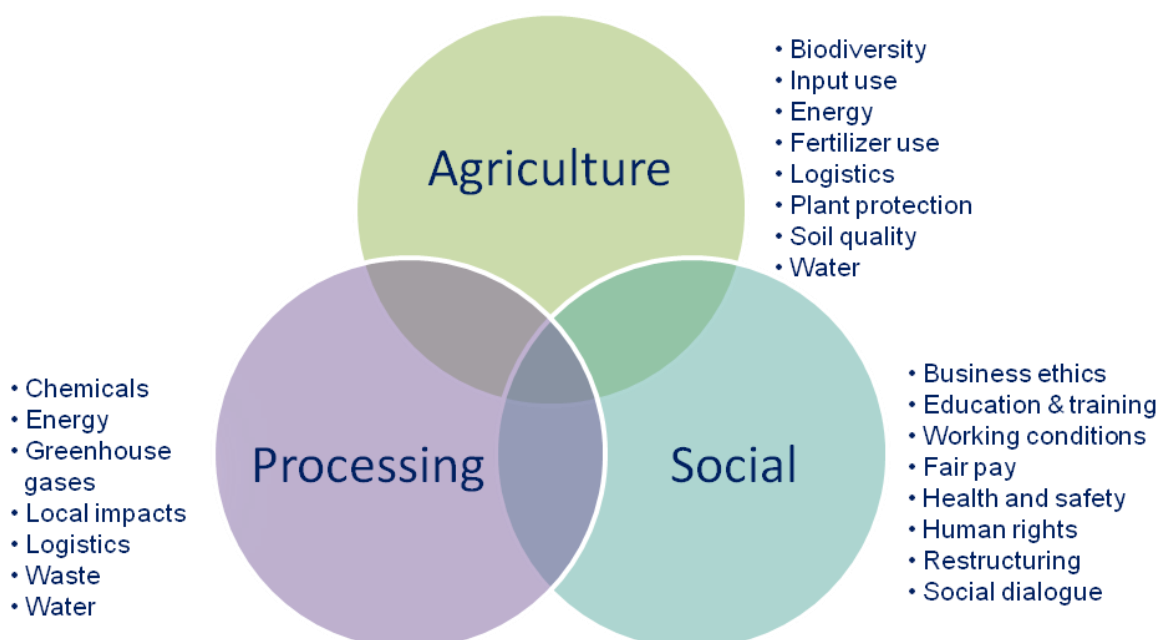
Agriculture

• Biodiversity
• Input use
• Energy
• Fertilizer use
• Logistics
• Plant protection
• Soil quality
• Water

Processing

• Chemicals
• Energy
• Greenhouse gases
• Local impacts
• Logistics
• Waste
• Water

Social

• Business ethics
• Education & training
• Working conditions
• Fair pay
• Health and safety
• Human rights
• Restructuring
• Social dialogue